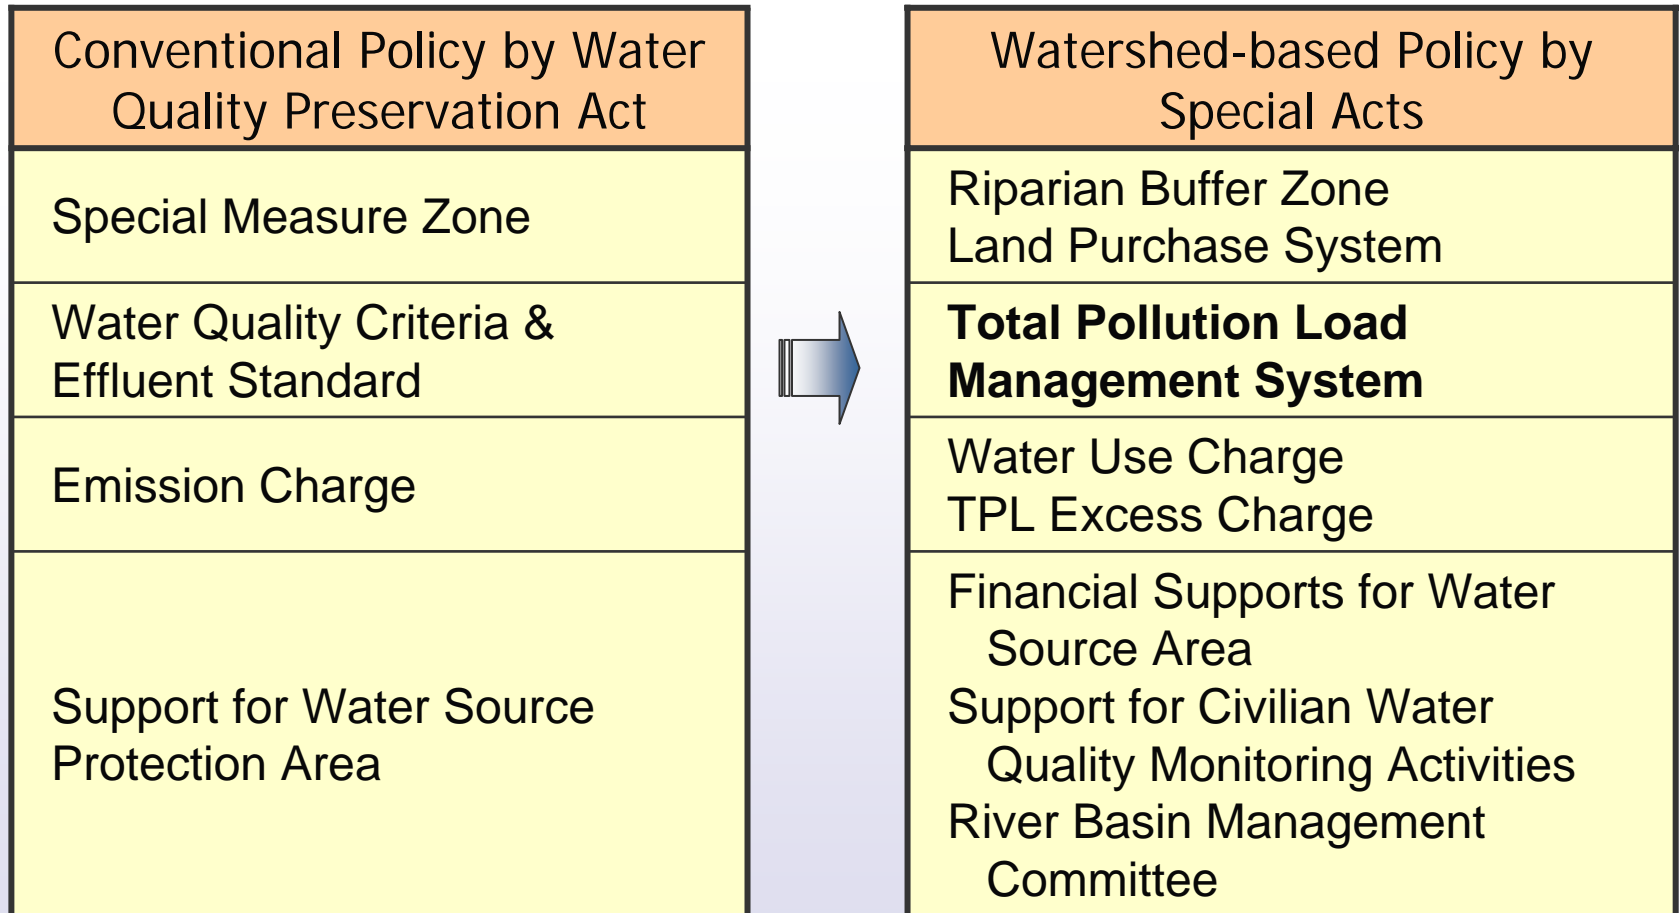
| Conventional Policy by Water Quality Preservation Act |
|---|
| Special Measure Zone |
| Water Quality Criteria & Effluent Standard |
| Emission Charge |
| Support for Water Source Protection Area |

| Watershed-based Policy by Special Acts |
|---|
| Riparian Buffer Zone<br>Land Purchase System |
| **Total Pollution Load Management System** |
| Water Use Charge<br>TPL Excess Charge |
| Financial Supports for Water Source Area<br>Support for Civilian Water Quality Monitoring Activities<br>River Basin Management Committee |